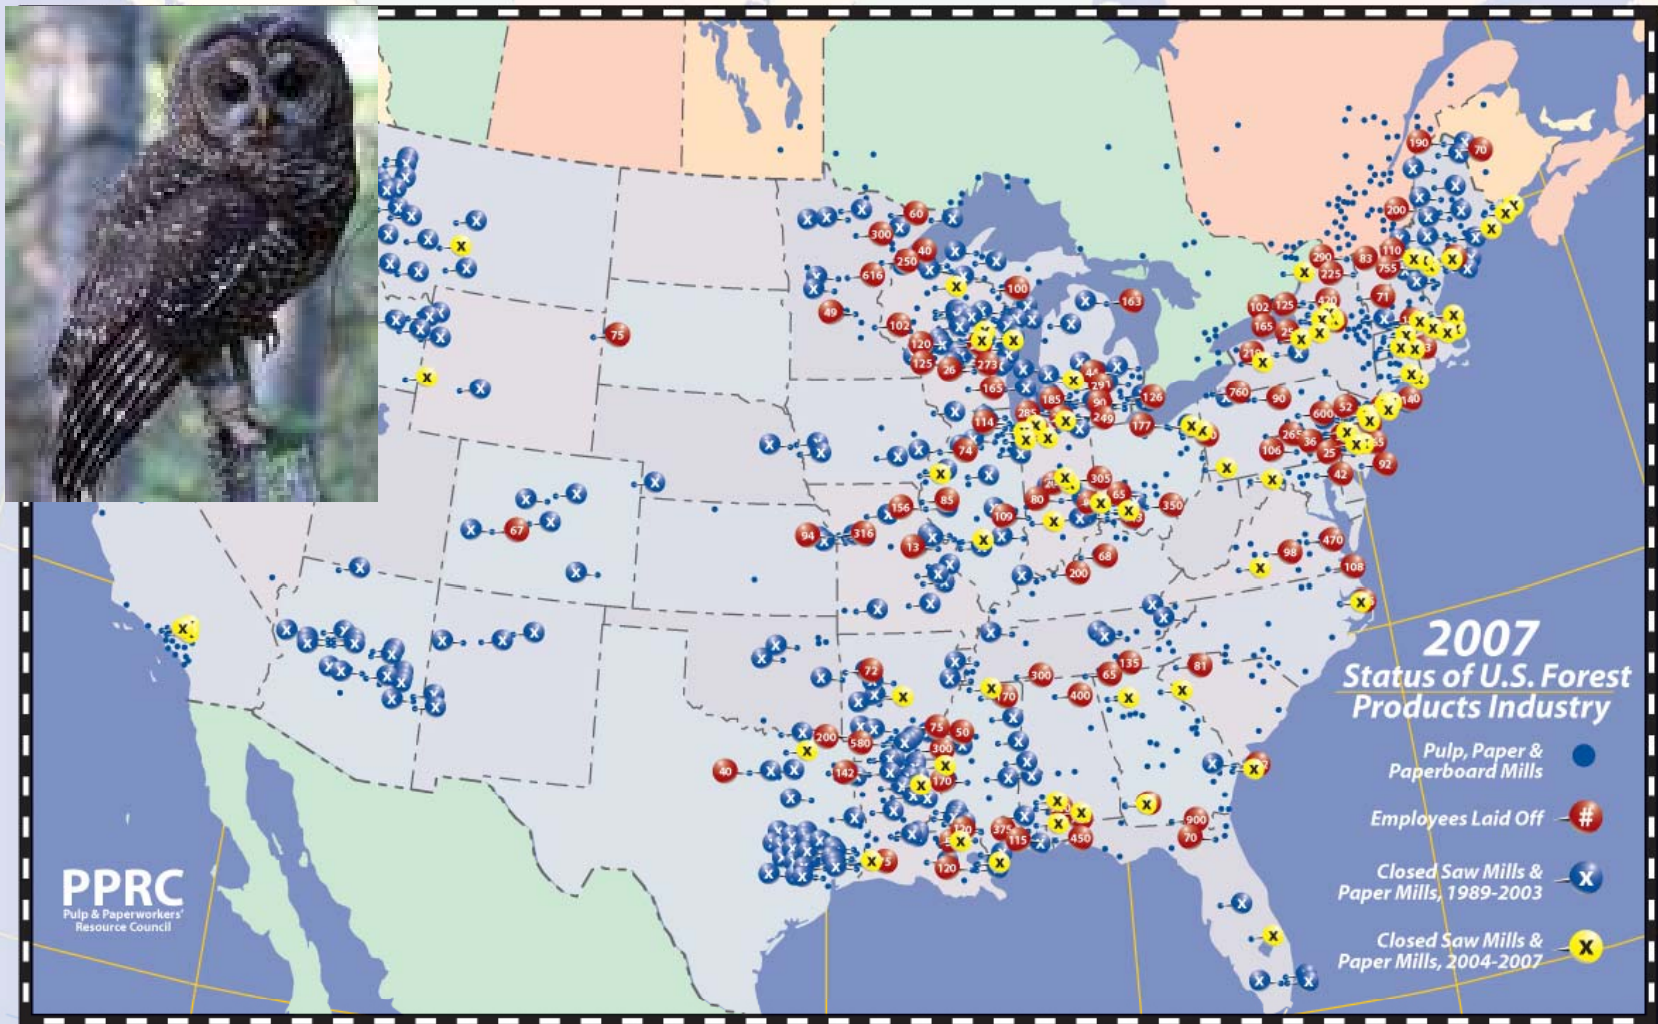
2007
Status of U.S. Forest Products Industry

Pulp, Paper & Paperboard Mills

Employees Laid Off #

Closed Saw Mills & Paper Mills, 1989-2003 X

Closed Saw Mills & Paper Mills, 2004-2007 X

PPRC
Pulp & Paperworkers' Resource Council

190 70 200 60 300 40 250 616 100 163 75 49 102 120 125 26 273 165 290 225 83 110 755 102 125 420 165 71 760 90 600 52 140 265 36 106 25 42 92 185 291 90 249 126 177 114 285 74 305 65 350 80 85 156 109 67 94 316 13 68 200 470 98 108 72 300 400 65 135 81 200 580 75 50 300 40 142 170 375 115 450 120 900 70 120